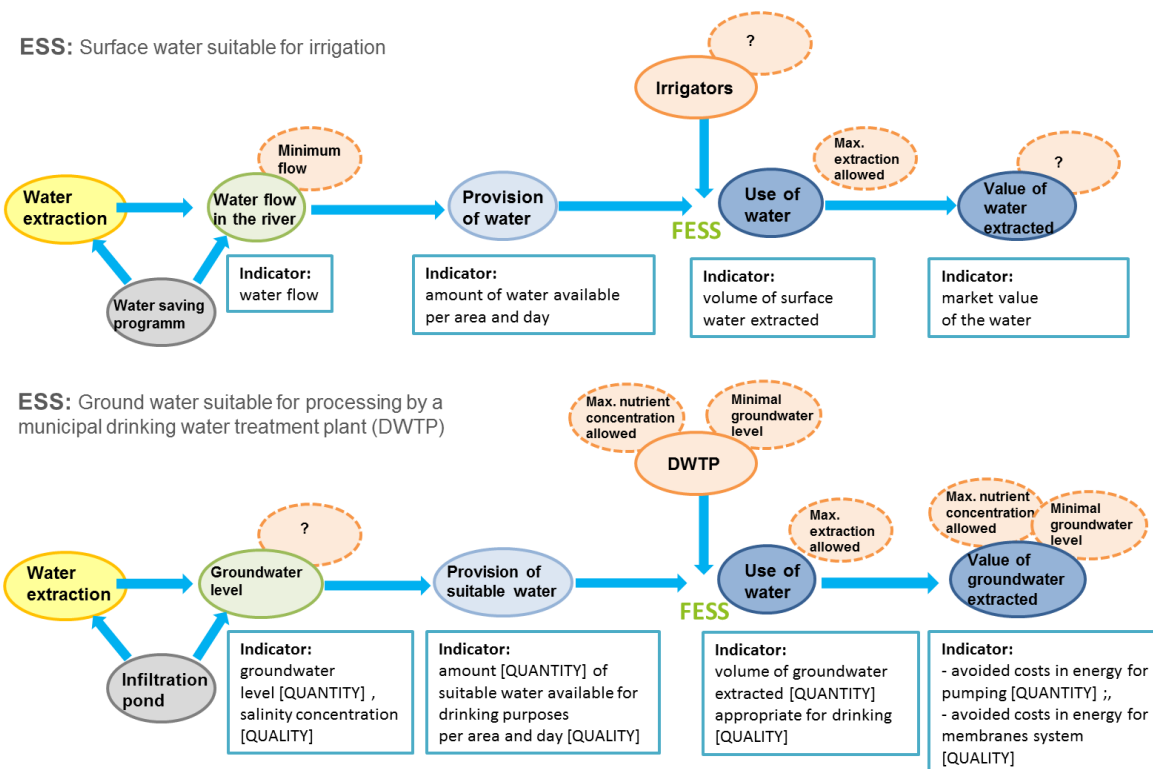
ESS: Surface water suitable for irrigation

?

Irrigators

Minimum flow

Max. extraction allowed

?

Water extraction

Water flow in the river

Provision of water

FESS

Use of water

Value of water extracted

Water saving programm

Indicator: water flow

Indicator: amount of water available per area and day

Indicator: volume of surface water extracted

Indicator: market value of the water

ESS: Ground water suitable for processing by a municipal drinking water treatment plant (DWTP)

Max. nutrient concentration allowed

Minimal groundwater level

DWTP

?

Max. extraction allowed

Max. nutrient concentration allowed

Minimal groundwater level

Water extraction

Groundwater level

Provision of suitable water

FESS

Use of water

Value of groundwater extracted

Infiltration pond

Indicator: groundwater level [QUANTITY] , salinity concentration [QUALITY]

Indicator: amount [QUANTITY] of suitable water available for drinking purposes per area and day [QUALITY]

Indicator: volume of groundwater extracted [QUANTITY] appropriate for drinking [QUALITY]

Indicator:
- avoided costs in energy for pumping [QUANTITY] ;,
- avoided costs in energy for membranes system [QUALITY]